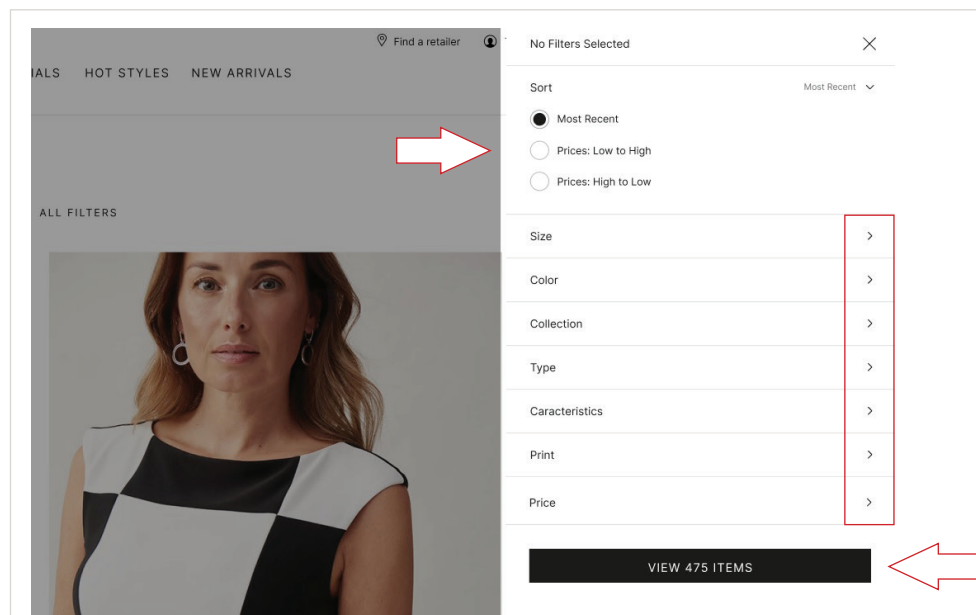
Find a retailer

IALS HOT STYLES NEW ARRIVALS

ALL FILTERS

No Filters Selected

Sort

Most Recent

Most Recent

Prices: Low to High

Prices: High to Low

Size

Color

Collection

Type

Caracteristics

Print

Price

VIEW 475 ITEMS